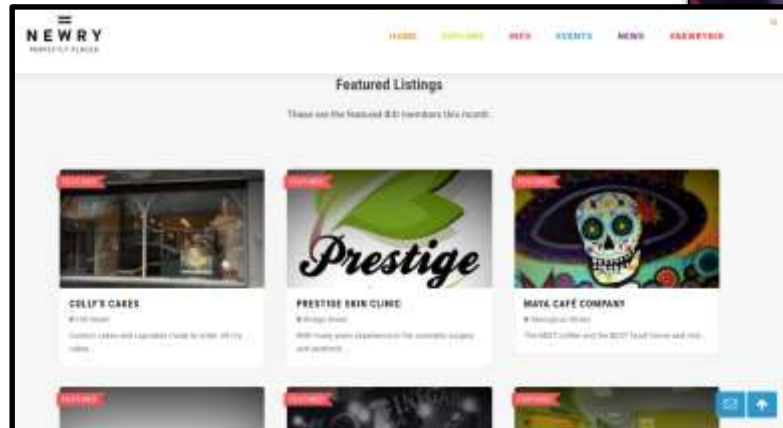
NEWRY
PERFECTLY PLACED

HOME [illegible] INFO EVENTS NEWS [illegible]

Featured Listings

These are the featured BID members this month

FEATURED

COLLY'S CAKES
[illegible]
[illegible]

FEATURED

Prestige

PRESTIGE SKIN CLINIC
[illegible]
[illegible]

FEATURED

MAYA CAFÉ COMPANY
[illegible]
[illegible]

FEATURED

FEATURED

FEATURED